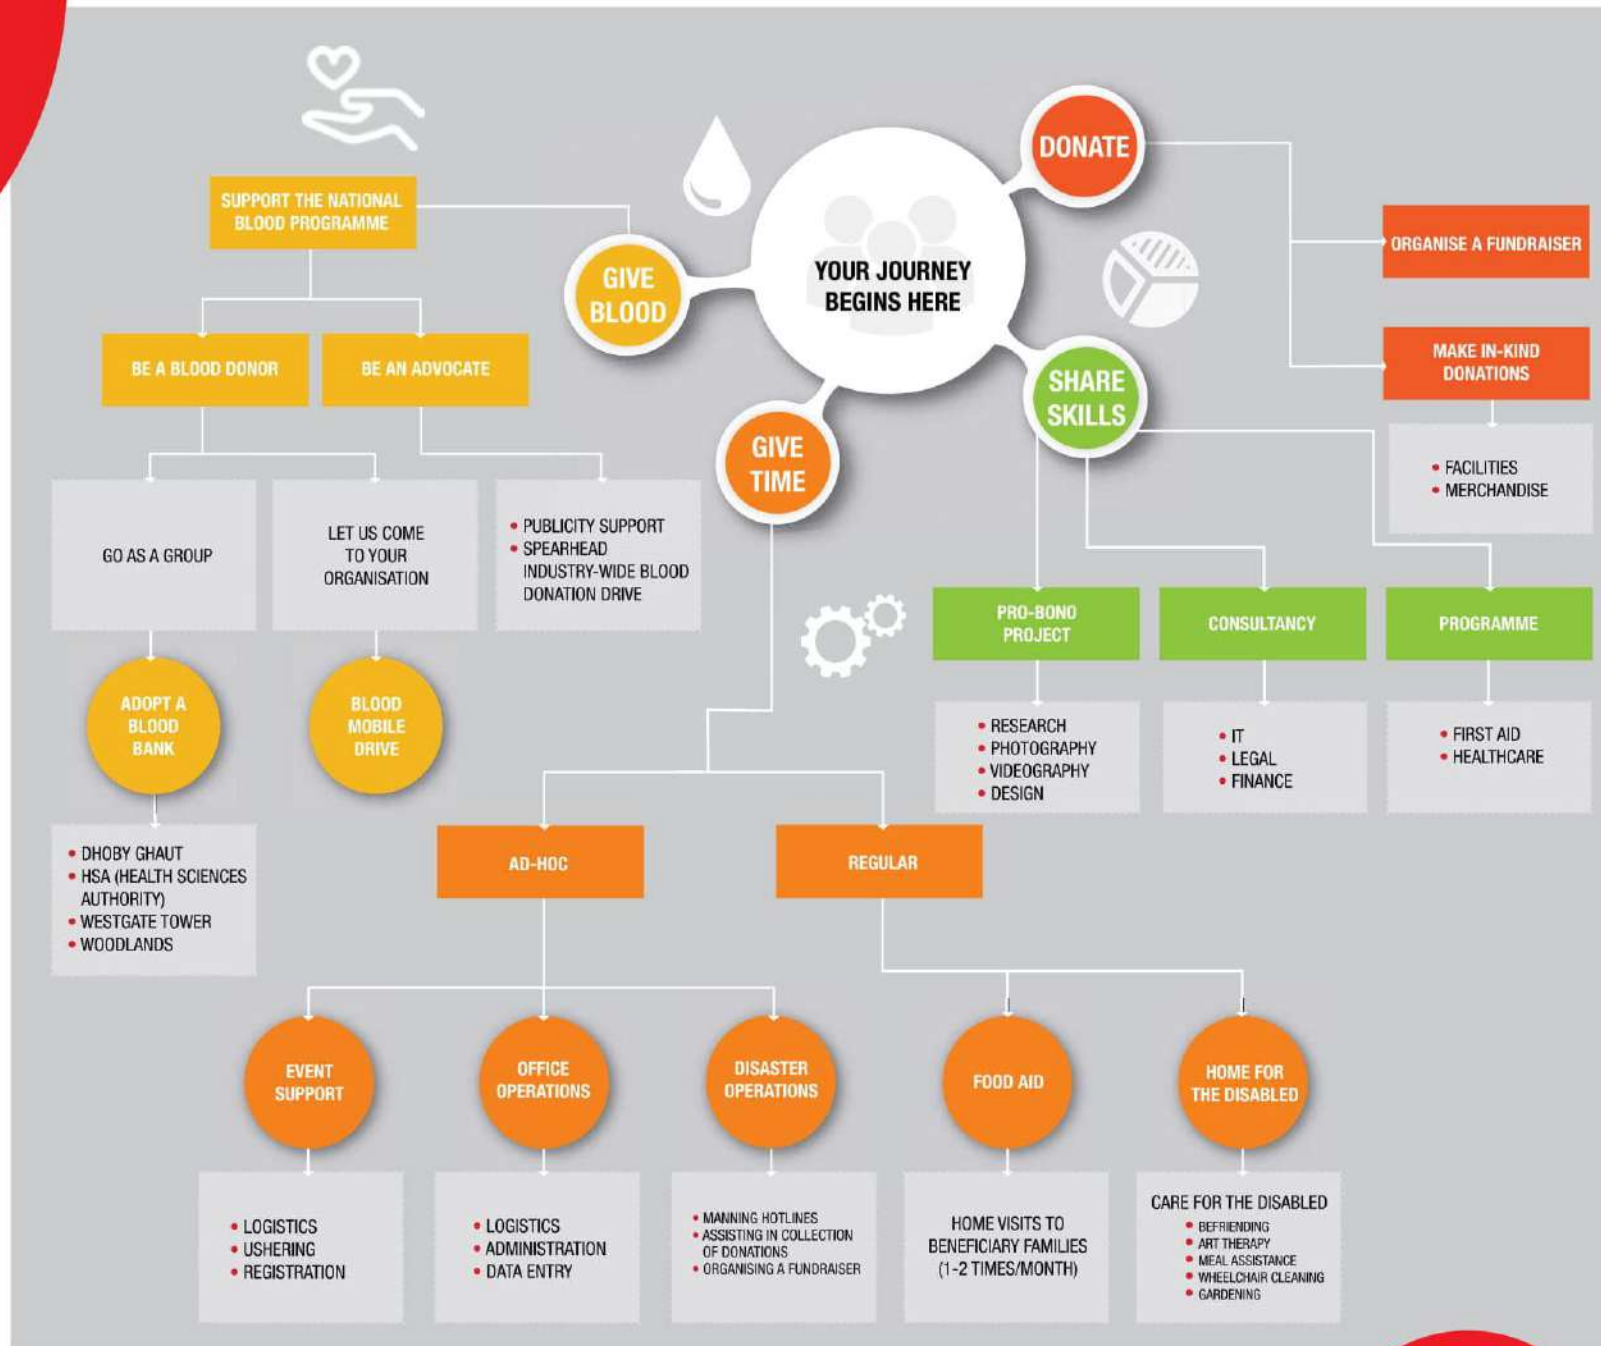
YOUR JOURNEY BEGINS HERE

GIVE BLOOD

SUPPORT THE NATIONAL BLOOD PROGRAMME

BE A BLOOD DONOR

BE AN ADVOCATE

GO AS A GROUP

LET US COME TO YOUR ORGANISATION

• PUBLICITY SUPPORT
• SPEARHEAD INDUSTRY-WIDE BLOOD DONATION DRIVE

ADOPT A BLOOD BANK

BLOOD MOBILE DRIVE

• DHOBY GHAUT
• HSA (HEALTH SCIENCES AUTHORITY)
• WESTGATE TOWER
• WOODLANDS

DONATE

ORGANISE A FUNDRAISER

MAKE IN-KIND DONATIONS

• FACILITIES
• MERCHANDISE

SHARE SKILLS

PRO-BONO PROJECT

CONSULTANCY

PROGRAMME

• RESEARCH
• PHOTOGRAPHY
• VIDEOGRAPHY
• DESIGN

• IT
• LEGAL
• FINANCE

• FIRST AID
• HEALTHCARE

GIVE TIME

AD-HOC

REGULAR

EVENT SUPPORT

OFFICE OPERATIONS

DISASTER OPERATIONS

FOOD AID

HOME FOR THE DISABLED

• LOGISTICS
• USHERING
• REGISTRATION

• LOGISTICS
• ADMINISTRATION
• DATA ENTRY

• MANNING HOTLINES
• ASSISTING IN COLLECTION OF DONATIONS
• ORGANISING A FUNDRAISER

HOME VISITS TO BENEFICIARY FAMILIES (1-2 TIMES/MONTH)

CARE FOR THE DISABLED
• BEFRIENDING
• ART THERAPY
• MEAL ASSISTANCE
• WHEELCHAIR CLEANING
• GARDENING